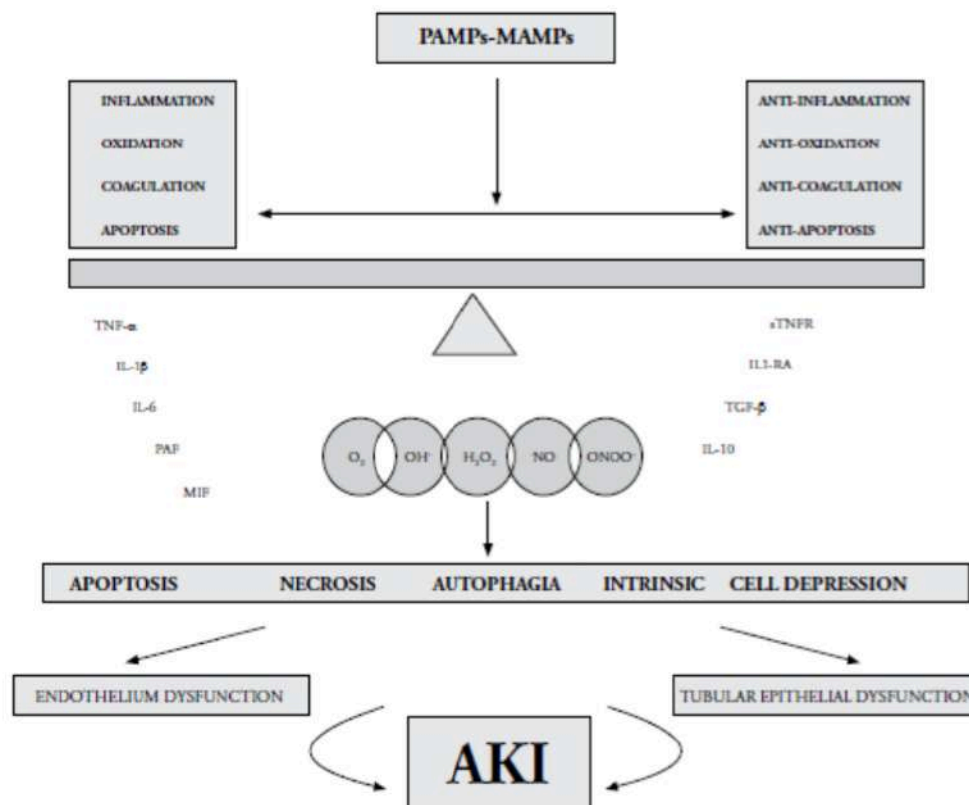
PAMPs-MAMPs

INFLAMMATION
OXIDATION
COAGULATION
APOPTOSIS

ANTI-INFLAMMATION
ANTI-OXIDATION
ANTI-COAGULATION
ANTI-APOPTOSIS

TNF-α
IL-1β
IL-6
PAF
MIF

sTNFR
IL1-RA
TGF-β
IL-10

$O_2^-$
$OH^-$
$H_2O_2$
NO
$ONOO^-$

APOPTOSIS NECROSIS AUTOPHAGIA INTRINSIC CELL DEPRESSION

ENDOTHELIUM DYSFUNCTION

TUBULAR EPITHELIAL DYSFUNCTION

AKI